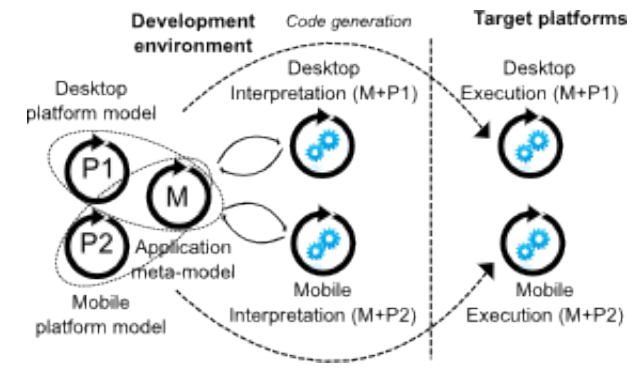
Development environment

Code generation

Target platforms

Desktop platform model

P1

M

P2

Application meta-model

Mobile platform model

Desktop Interpretation (M+P1)

Mobile Interpretation (M+P2)

Desktop Execution (M+P1)

Mobile Execution (M+P2)